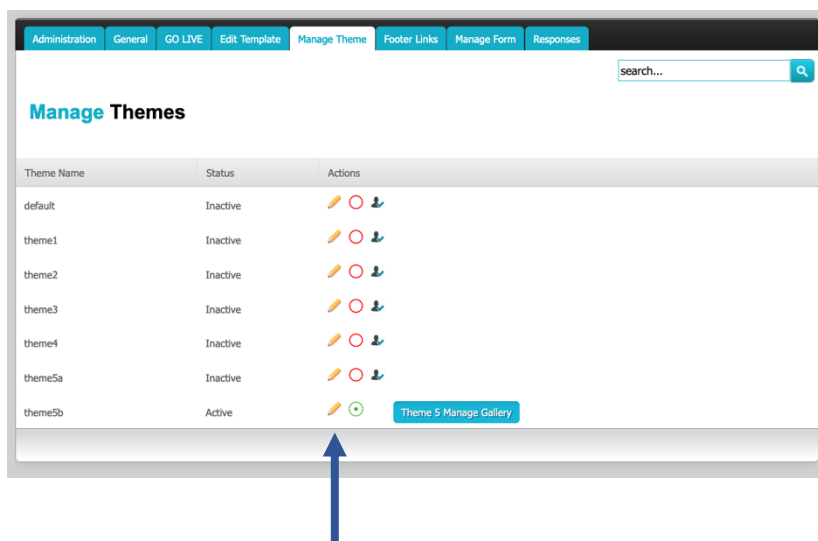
Administration General GO LIVE Edit Template Manage Theme Footer Links Manage Form Responses

search...

Manage Themes

| Theme Name | Status | Actions |
|---|---|---|
| default | Inactive | |
| theme1 | Inactive | |
| theme2 | Inactive | |
| theme3 | Inactive | |
| theme4 | Inactive | |
| theme5a | Inactive | |
| theme5b | Active | Theme 5 Manage Gallery |